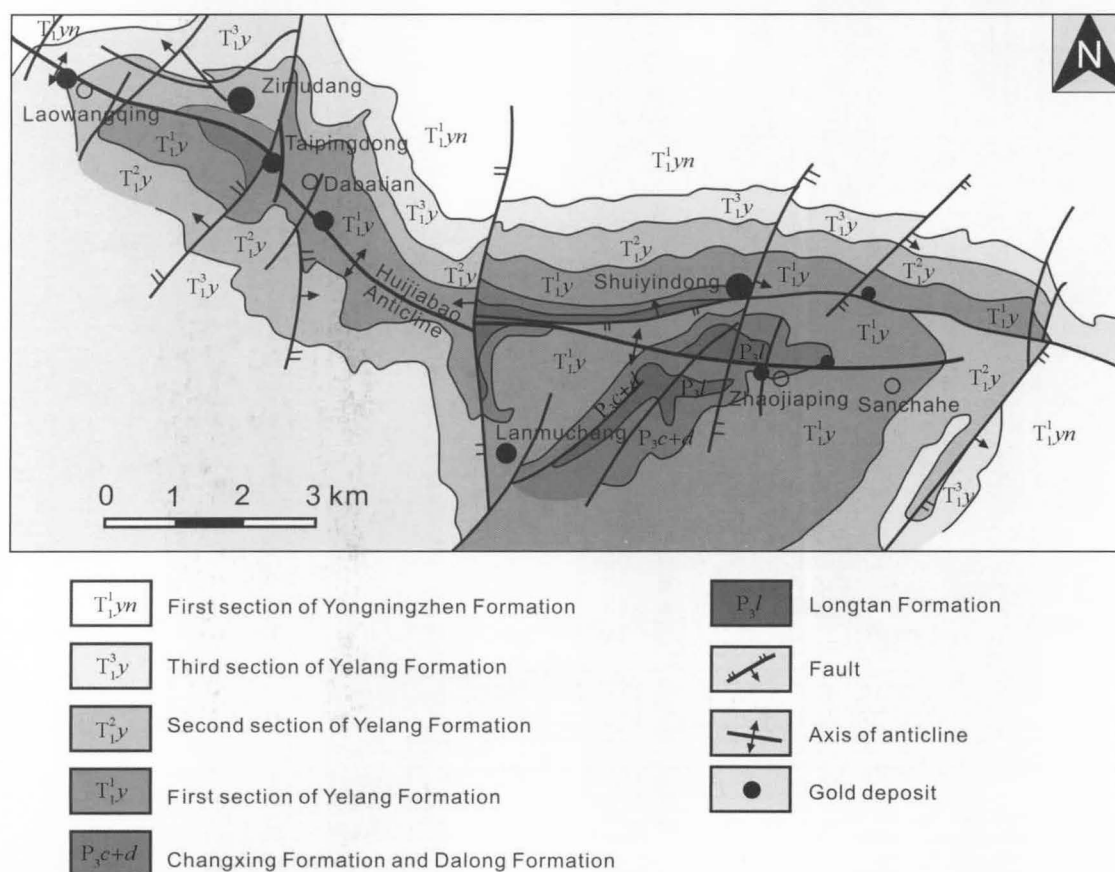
$T_1^1yn$ $T_1^3y$ N

Zimudang

Laowangqing

$T_1^1yn$

$T_1^1y$ Taipingdong

$T_1^2y$ Dabatian

$T_1^1y$

$T_1^1yn$

$T_1^3y$

$T_1^2y$

$T_1^3y$

$T_1^3y$

$T_1^3y$

$T_1^2y$

$T_1^2y$

Huijiabao Anticline

$T_1^2y$

$T_1^1y$ Shuiyindong

$T_1^1y$

$T_1^2y$

$T_1^1y$

$T_1^1y$

$T_1^1y$

$P_3l$

$P_3c+d$

$P_3l$

Zhaojiaping Sanchahe

$T_1^2y$

Lanmuchang $P_3c+d$

$T_1^1y$

$T_1^1yn$

$T_1^3y$

0 1 2 3 km

$T_1^1yn$ First section of Yongningzhen Formation

$T_1^3y$ Third section of Yelang Formation

$T_1^2y$ Second section of Yelang Formation

$T_1^1y$ First section of Yelang Formation

$P_3c+d$ Changxing Formation and Dalong Formation

$P_3l$ Longtan Formation

Fault

Axis of anticline

Gold deposit